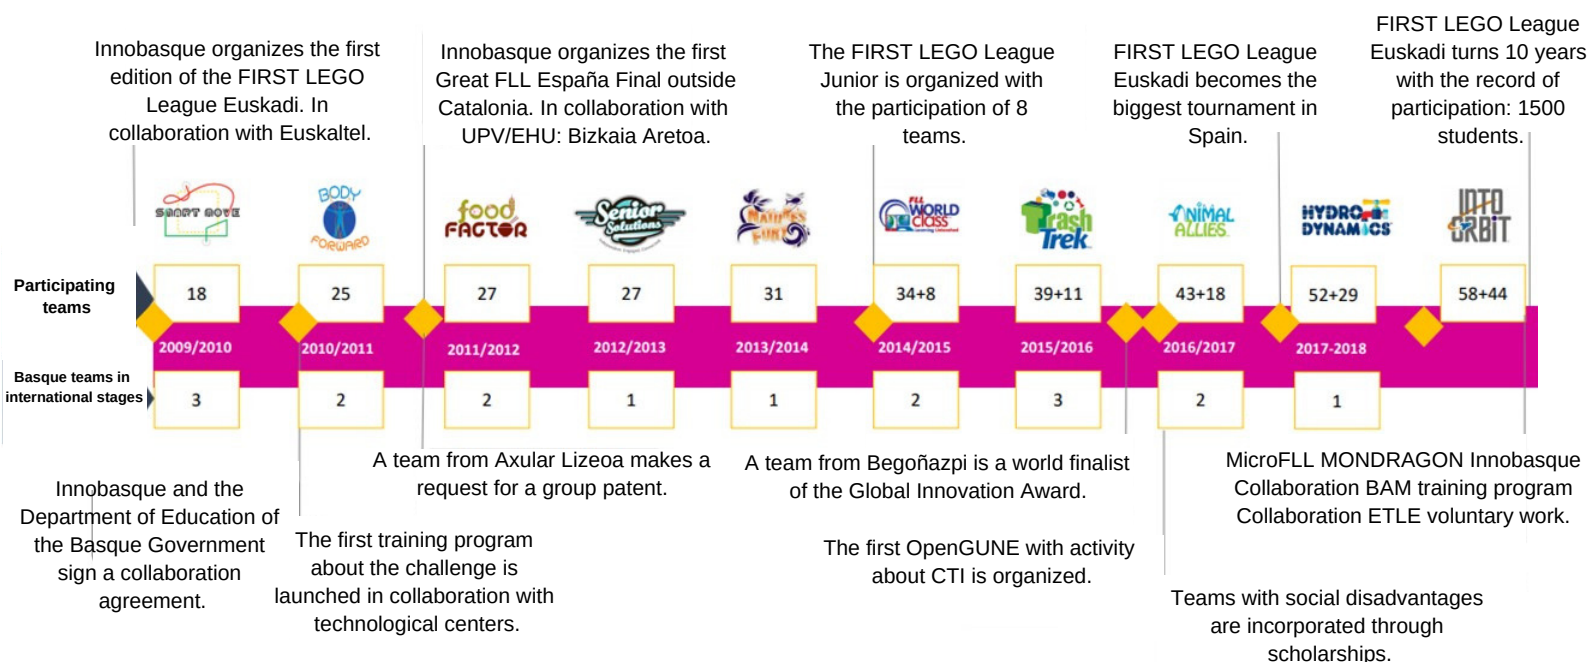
Innobasque organizes the first edition of the FIRST LEGO League Euskadi. In collaboration with Euskaltel.

Innobasque organizes the first Great FLL España Final outside Catalonia. In collaboration with UPV/EHU: Bizkaia Aretoa.

The FIRST LEGO League Junior is organized with the participation of 8 teams.

FIRST LEGO League Euskadi becomes the biggest tournament in Spain.

FIRST LEGO League Euskadi turns 10 years with the record of participation: 1500 students.

SMART MOVE

BODY FORWARD

food FACTOR

Senior Solutions

NATURE'S FURY

FLL WORLD CLASS

Trash Trek

ANIMAL ALLIES

HYDRO DYNAMICS

INTO ORBIT

Participating teams

| 18 | 25 | 27 | 27 | 31 | 34+8 | 39+11 | 43+18 | 52+29 | 58+44 |
|---|---|---|---|---|---|---|---|---|---|
| 2009/2010 | 2010/2011 | 2011/2012 | 2012/2013 | 2013/2014 | 2014/2015 | 2015/2016 | 2016/2017 | 2017-2018 | |
| 3 | 2 | 2 | 1 | 1 | 2 | 3 | 2 | 1 | |

Basque teams in international stages

Innobasque and the Department of Education of the Basque Government sign a collaboration agreement.

The first training program about the challenge is launched in collaboration with technological centers.

A team from Axular Lizeoa makes a request for a group patent.

A team from Begoñazpi is a world finalist of the Global Innovation Award.

The first OpenGUNE with activity about CTI is organized.

MicroFLL MONDRAGON Innobasque Collaboration BAM training program Collaboration ETLE voluntary work.

Teams with social disadvantages are incorporated through scholarships.